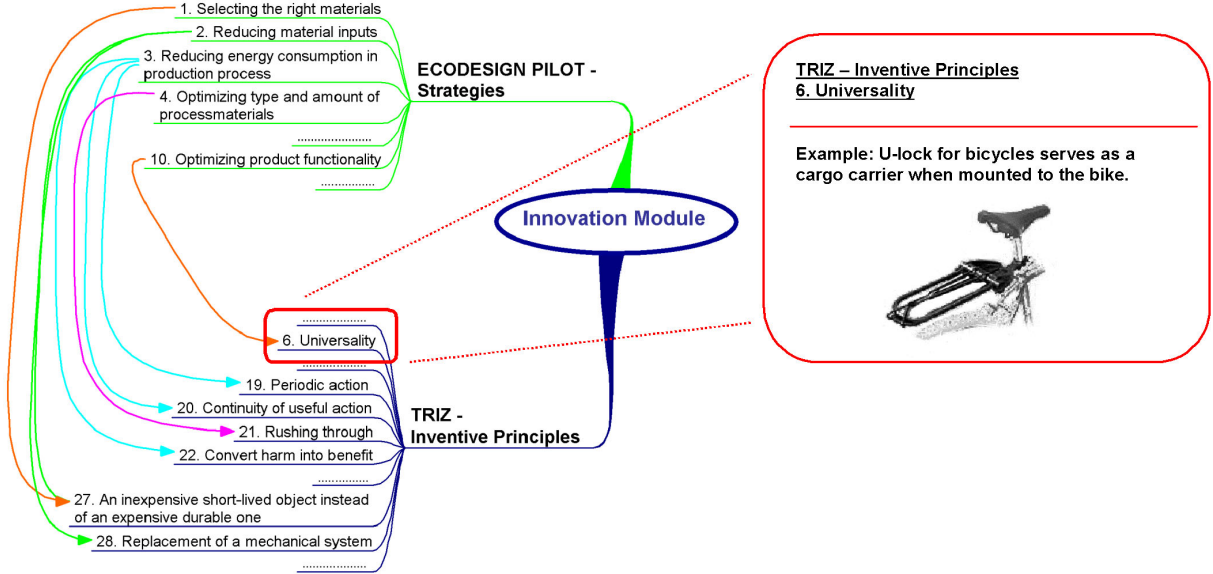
1. Selecting the right materials
2. Reducing material inputs
3. Reducing energy consumption in production process
4. Optimizing type and amount of processmaterials
.....................
10. Optimizing product functionality
...............

ECODESIGN PILOT - Strategies

Innovation Module

TRIZ - Inventive Principles

..................
6. Universality
..................
19. Periodic action
20. Continuity of useful action
21. Rushing through
22. Convert harm into benefit
..............
27. An inexpensive short-lived object instead of an expensive durable one
28. Replacement of a mechanical system
..................

TRIZ – Inventive Principles
6. Universality

Example: U-lock for bicycles serves as a cargo carrier when mounted to the bike.